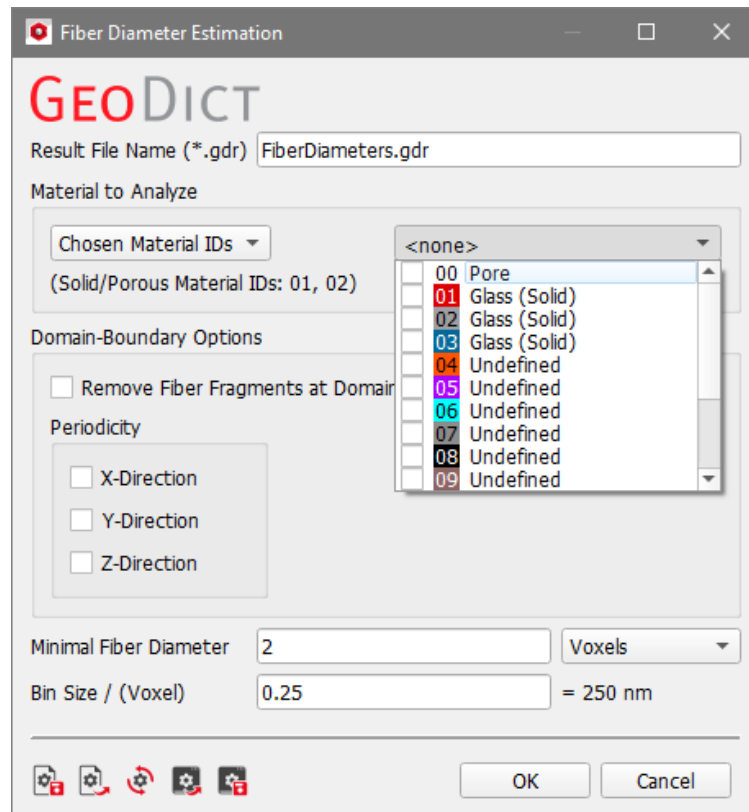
Fiber Diameter Estimation

GEODICT

Result File Name (*.gdr) FiberDiameters.gdr

Material to Analyze

Chosen Material IDs

(Solid/Porous Material IDs: 01, 02)

<none>

00 Pore
01 Glass (Solid)
02 Glass (Solid)
03 Glass (Solid)
04 Undefined
05 Undefined
06 Undefined
07 Undefined
08 Undefined
09 Undefined

Domain-Boundary Options

Remove Fiber Fragments at Domain

Periodicity

X-Direction

Y-Direction

Z-Direction

Minimal Fiber Diameter 2 Voxels

Bin Size / (Voxel) 0.25 = 250 nm

OK Cancel